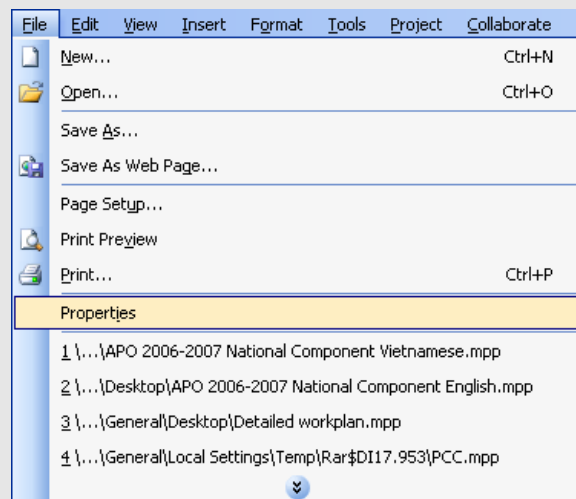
File Edit View Insert Format Tools Project Collaborate

New... Ctrl+N

Open... Ctrl+O

Save As...

Save As Web Page...

Page Setup...

Print Preview

Print... Ctrl+P

Properties

1 \...\APO 2006-2007 National Component Vietnamese.mpp

2 \...\Desktop\APO 2006-2007 National Component English.mpp

3 \...\General\Desktop\Detailed workplan.mpp

4 \...\General\Local Settings\Temp\Rar$DI17.953\PCC.mpp